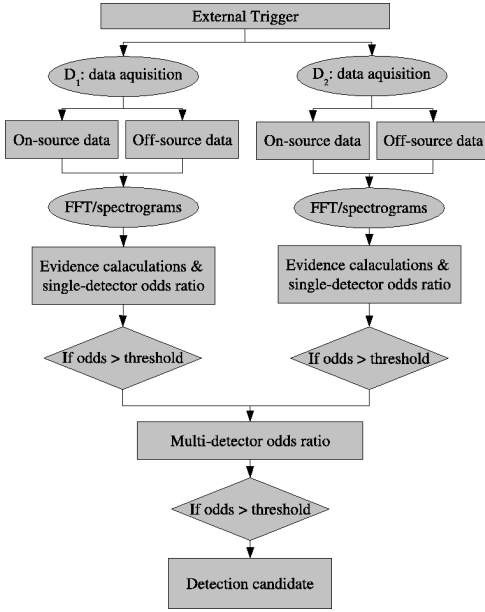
External Trigger

$D_1$: data aquisition

On-source data

Off-source data

FFT/spectrograms

Evidence calaculations & single-detector odds ratio

If odds > threshold

$D_2$: data aquisition

On-source data

Off-source data

FFT/spectrograms

Evidence calaculations & single-detector odds ratio

If odds > threshold

Multi-detector odds ratio

If odds > threshold

Detection candidate